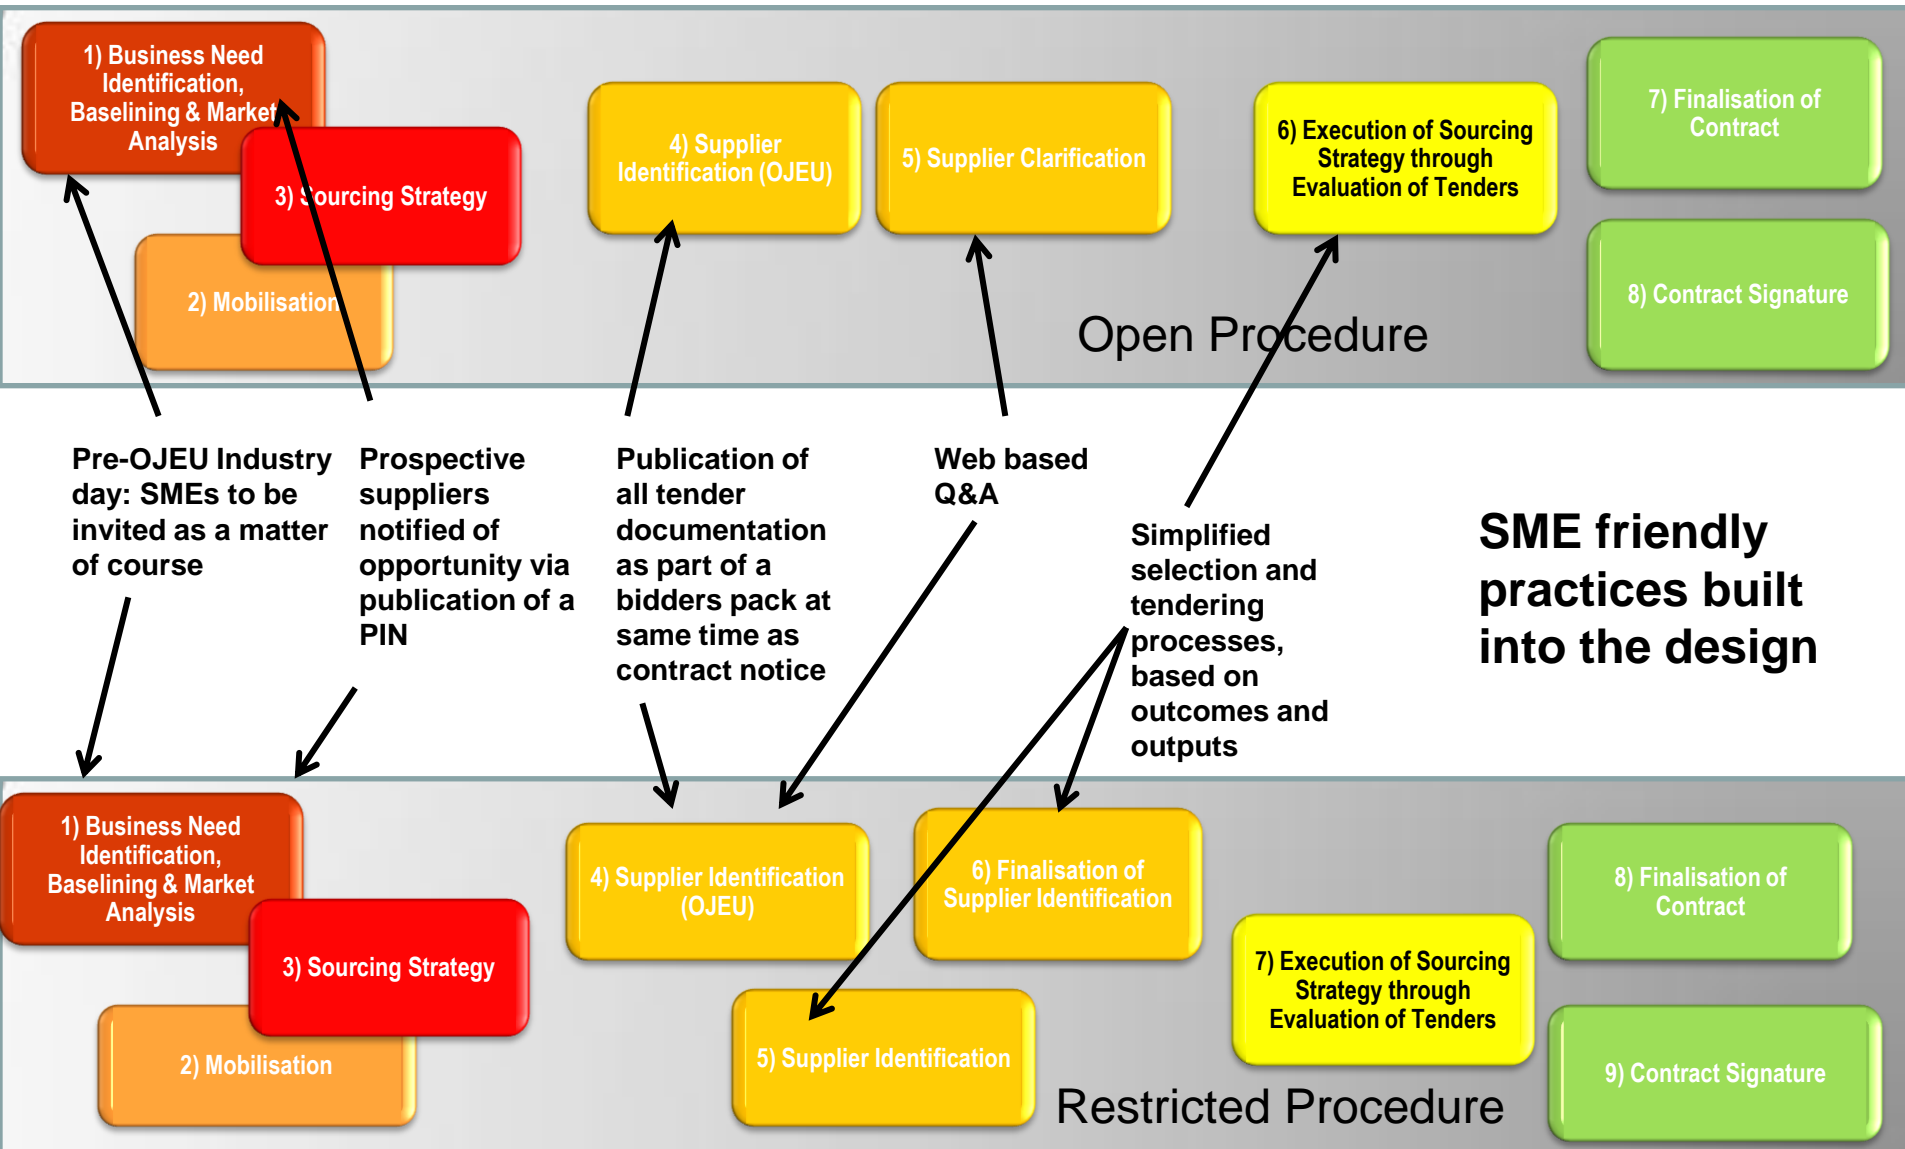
1) Business Need Identification, Baselining & Market Analysis

3) Sourcing Strategy

2) Mobilisation

4) Supplier Identification (OJEU)

5) Supplier Clarification

6) Execution of Sourcing Strategy through Evaluation of Tenders

7) Finalisation of Contract

8) Contract Signature

Open Procedure

Pre-OJEU Industry day: SMEs to be invited as a matter of course

Prospective suppliers notified of opportunity via publication of a PIN

Publication of all tender documentation as part of a bidders pack at same time as contract notice

Web based Q&A

Simplified selection and tendering processes, based on outcomes and outputs

SME friendly practices built into the design

1) Business Need Identification, Baselining & Market Analysis

3) Sourcing Strategy

2) Mobilisation

4) Supplier Identification (OJEU)

6) Finalisation of Supplier Identification

5) Supplier Identification

7) Execution of Sourcing Strategy through Evaluation of Tenders

8) Finalisation of Contract

9) Contract Signature

Restricted Procedure